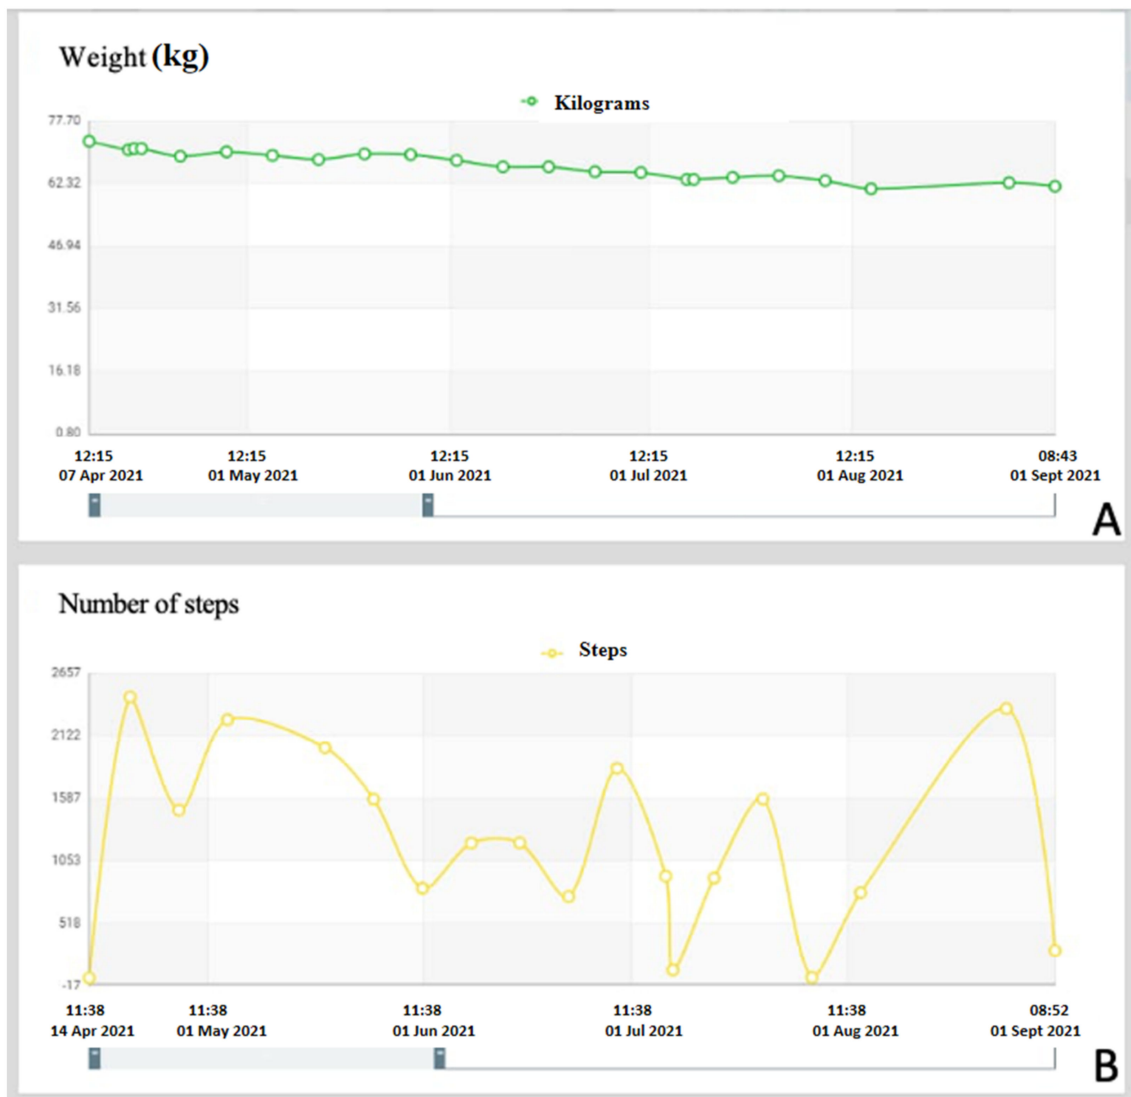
Weight (kg)

Kilograms

77.70
62.32
46.94
31.56
16.18
0.80

12:15
07 Apr 2021

12:15
01 May 2021

12:15
01 Jun 2021

12:15
01 Jul 2021

12:15
01 Aug 2021

08:43
01 Sept 2021

A

Number of steps

Steps

2657
2122
1587
1053
518
-17

11:38
14 Apr 2021

11:38
01 May 2021

11:38
01 Jun 2021

11:38
01 Jul 2021

11:38
01 Aug 2021

08:52
01 Sept 2021

B